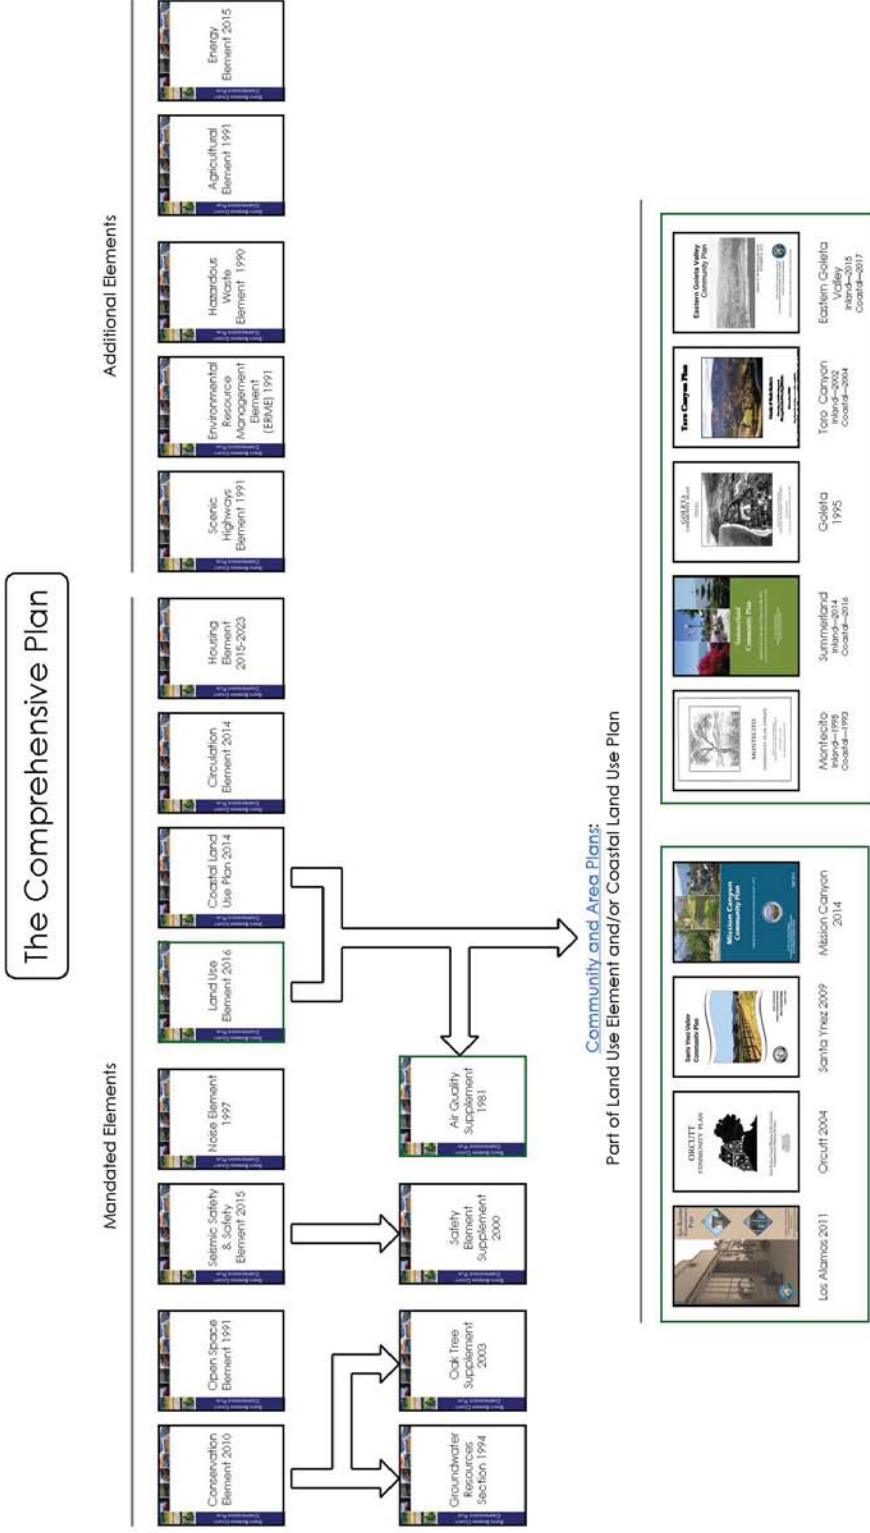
The Comprehensive Plan

Mandated Elements

Conservation Element 2010

Open Space Element 1991

Seismic Safety & Safety Element 2015

Noise Element 1997

Land Use Element 2016

Coastal Land Use Plan 2014

Circulation Element 2014

Housing Element 2015-2023

Groundwater Resources Section 1994

Oak Tree Supplement 2003

Safety Element Supplement 2000

Air Quality Supplement 1981

Additional Elements

Scenic Highways Element 1991

Environmental Resource Management Element (ERME) 1991

Hazardous Waste Element 1990

Agricultural Element 1991

Energy Element 2015

Community and Area Plans:
Part of Land Use Element and/or Coastal Land Use Plan

Los Alamos 2011

Orcutt 2004

Santa Ynez 2009

Mission Canyon 2014

Montecito
Inland—1995
Coastal—1993

Summerland
Inland—2014
Coastal—2016

Goleta
1995

Toro Canyon
Inland—2002
Coastal—2004

Eastern Goleta Valley
Inland—2015
Coastal—2017

ORCUTT COMMUNITY PLAN

Santa Ynez Valley Community Plan

Mission Canyon Community Plan

MONTECITO

Summerland Community Plan

Toro Canyon Plan

Eastern Goleta Valley Community Plan